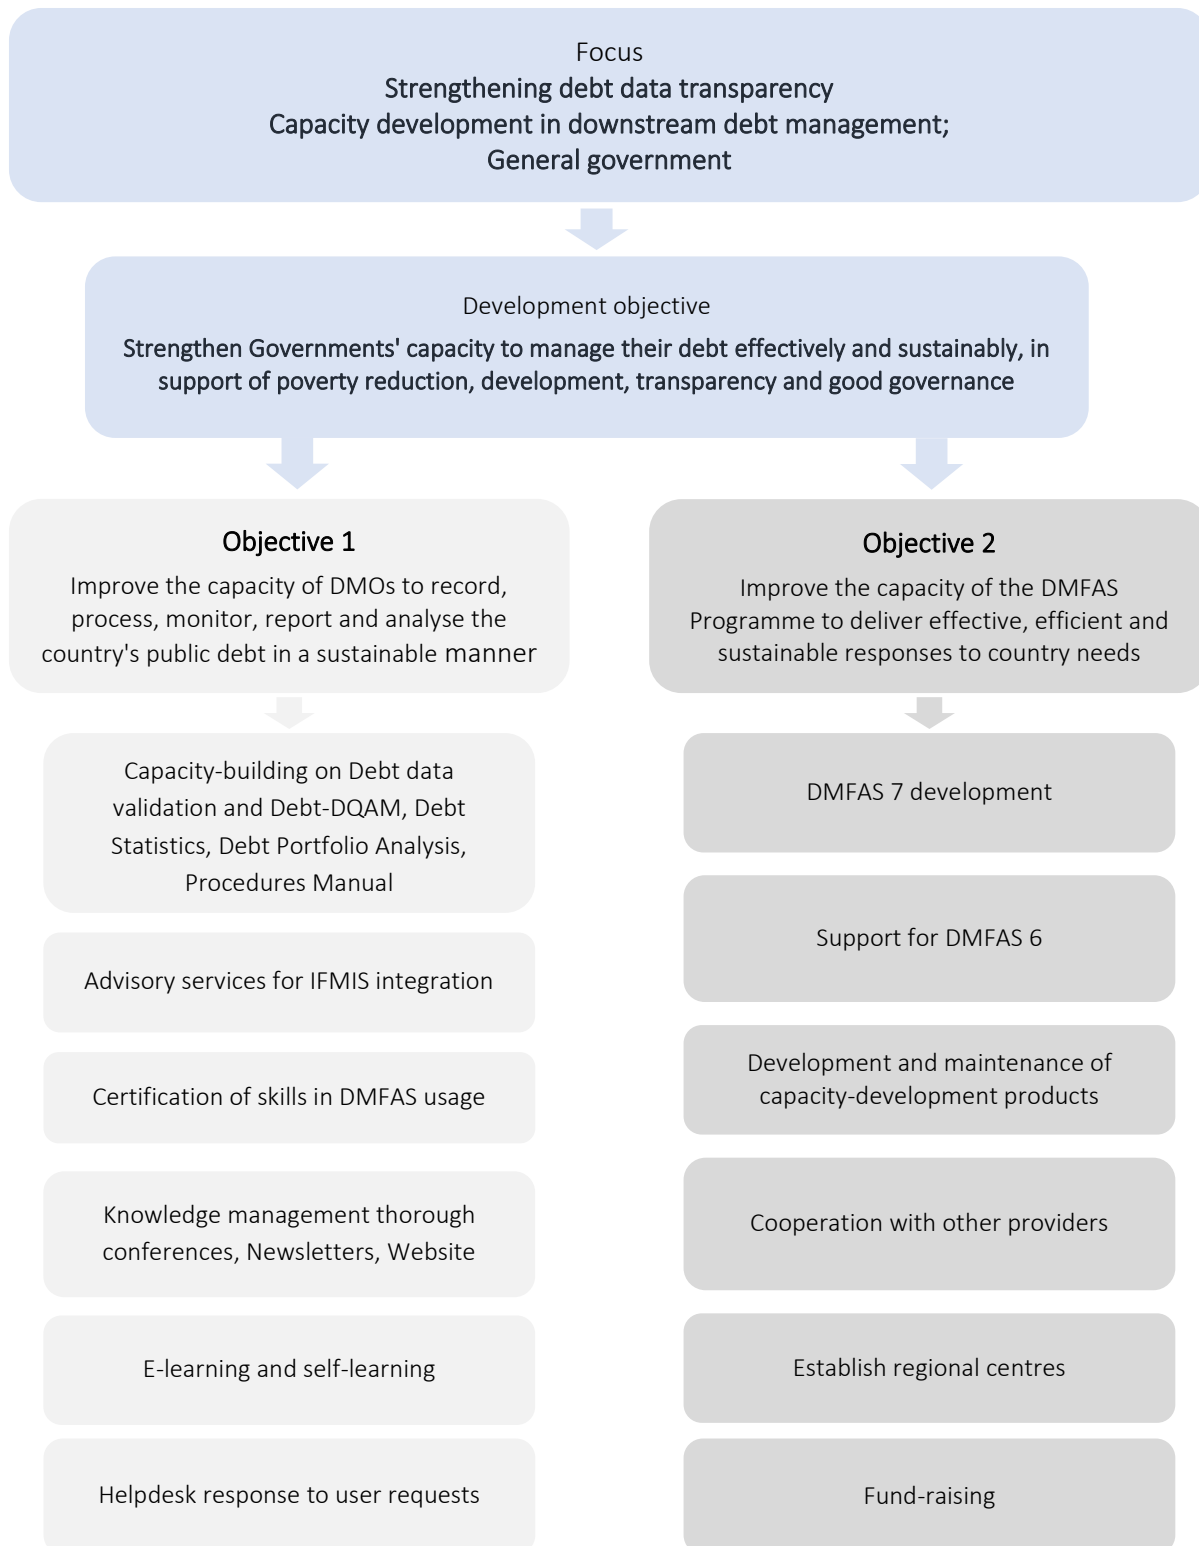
Focus
Strengthening debt data transparency
Capacity development in downstream debt management;
General government

Development objective
Strengthen Governments' capacity to manage their debt effectively and sustainably, in support of poverty reduction, development, transparency and good governance

Objective 1
Improve the capacity of DMOs to record, process, monitor, report and analyse the country's public debt in a sustainable manner

Capacity-building on Debt data validation and Debt-DQAM, Debt Statistics, Debt Portfolio Analysis, Procedures Manual

Advisory services for IFMIS integration

Certification of skills in DMFAS usage

Knowledge management thorough conferences, Newsletters, Website

E-learning and self-learning

Helpdesk response to user requests

Objective 2
Improve the capacity of the DMFAS Programme to deliver effective, efficient and sustainable responses to country needs

DMFAS 7 development

Support for DMFAS 6

Development and maintenance of capacity-development products

Cooperation with other providers

Establish regional centres

Fund-raising